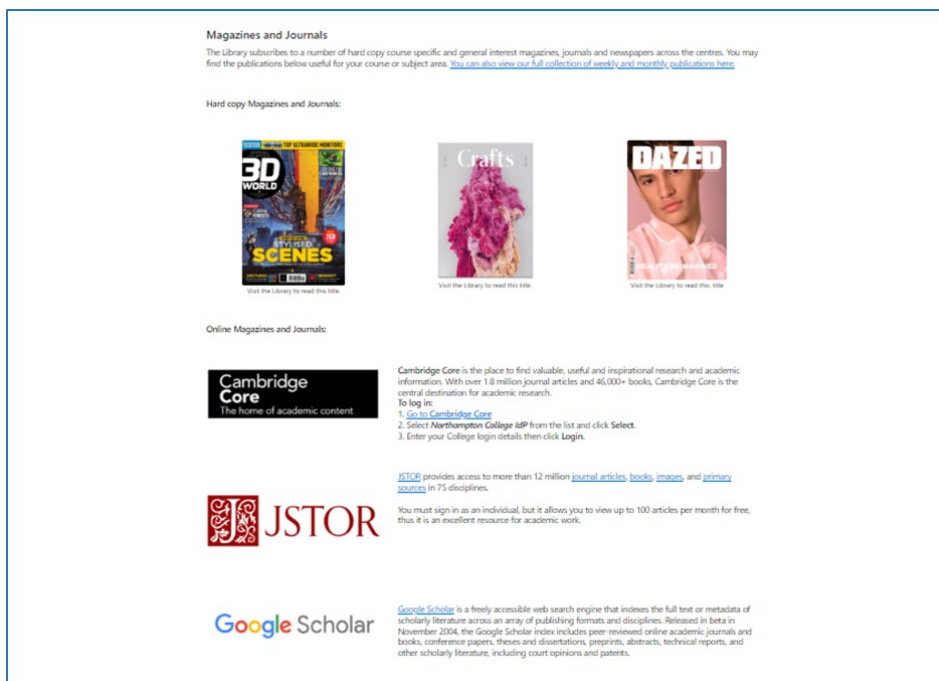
Magazines and Journals

The Library subscribes to a number of hard copy course specific and general interest magazines, journals and newspapers across the centres. You may find the publications below useful for your course or subject area. You can also view our full collection of weekly and monthly publications here.

Hard copy Magazines and Journals:

3D WORLD

TOP ULTRAWIDE MONITORS

STYLISED SCENES

Visit the Library to read this title.

Crafts

Visit the Library to read this title.

DAZED

Visit the Library to read this title.

Online Magazines and Journals:

Cambridge Core
The home of academic content

Cambridge Core is the place to find valuable, useful and inspirational research and academic information. With over 1.8 million journal articles and 46,000+ books, Cambridge Core is the central destination for academic research.
To log in:
1. Go to Cambridge Core
2. Select Northampton College IdP from the list and click Select.
3. Enter your College login details then click Login.

JSTOR

JSTOR provides access to more than 12 million journal articles, books, images, and primary sources in 75 disciplines.

You must sign in as an individual, but it allows you to view up to 100 articles per month for free, thus it is an excellent resource for academic work.

Google Scholar

Google Scholar is a freely accessible web search engine that indexes the full text or metadata of scholarly literature across an array of publishing formats and disciplines. Released in beta in November 2004, the Google Scholar index includes peer-reviewed online academic journals and books, conference papers, theses and dissertations, preprints, abstracts, technical reports, and other scholarly literature, including court opinions and patents.